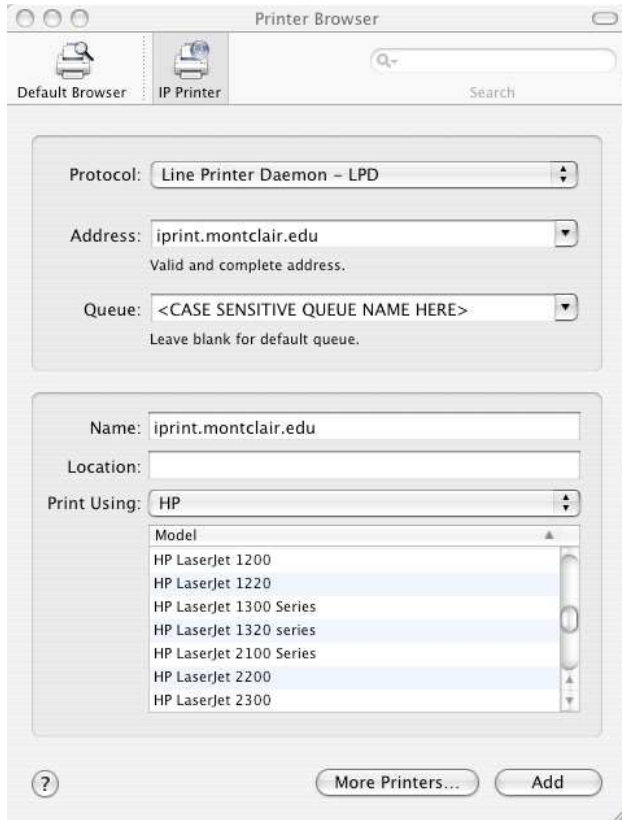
Printer Browser

Default Browser
IP Printer
Search

Protocol: Line Printer Daemon - LPD

Address: iprint.montclair.edu
Valid and complete address.

Queue: <CASE SENSITIVE QUEUE NAME HERE>
Leave blank for default queue.

Name: iprint.montclair.edu

Location:

Print Using: HP

| Model |
|---|
| HP LaserJet 1200 |
| HP LaserJet 1220 |
| HP LaserJet 1300 Series |
| HP LaserJet 1320 series |
| HP LaserJet 2100 Series |
| HP LaserJet 2200 |
| HP LaserJet 2300 |

?
More Printers...
Add